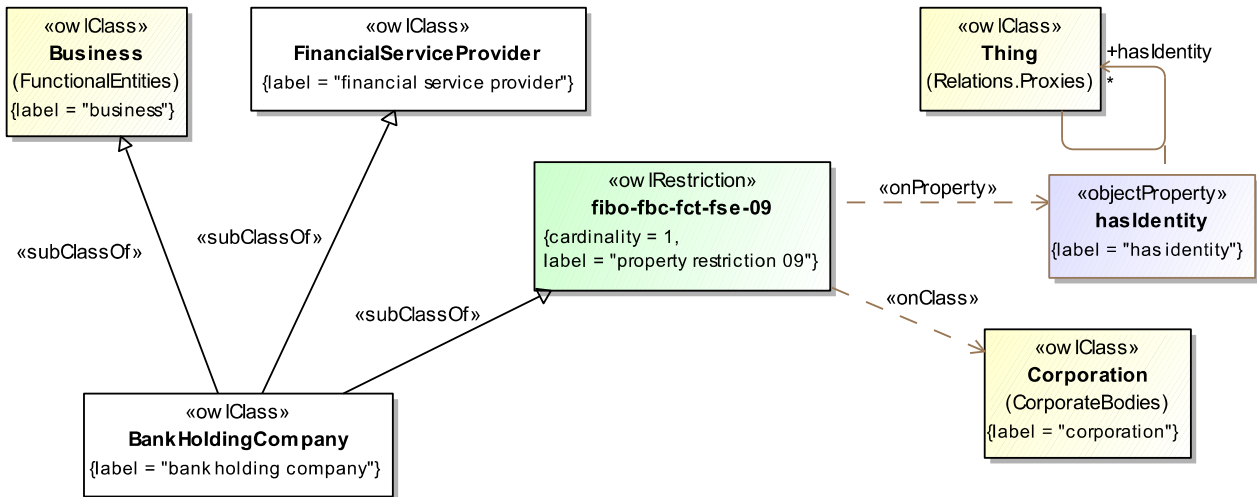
«owlClass»
Business
(FunctionalEntities)
{label = "business"}

«owlClass»
FinancialServiceProvider
{label = "financial service provider"}

«owlClass»
Thing
(Relations.Proxies)

+hasIdentity
*

«owlRestriction»
fibo-fbc-fct-fse-09
{cardinality = 1,
label = "property restriction 09"}

«onProperty»

«objectProperty»
hasIdentity
{label = "has identity"}

«subClassOf»

«subClassOf»

«subClassOf»

«onClass»

«owlClass»
Corporation
(CorporateBodies)
{label = "corporation"}

«owlClass»
BankHoldingCompany
{label = "bank holding company"}